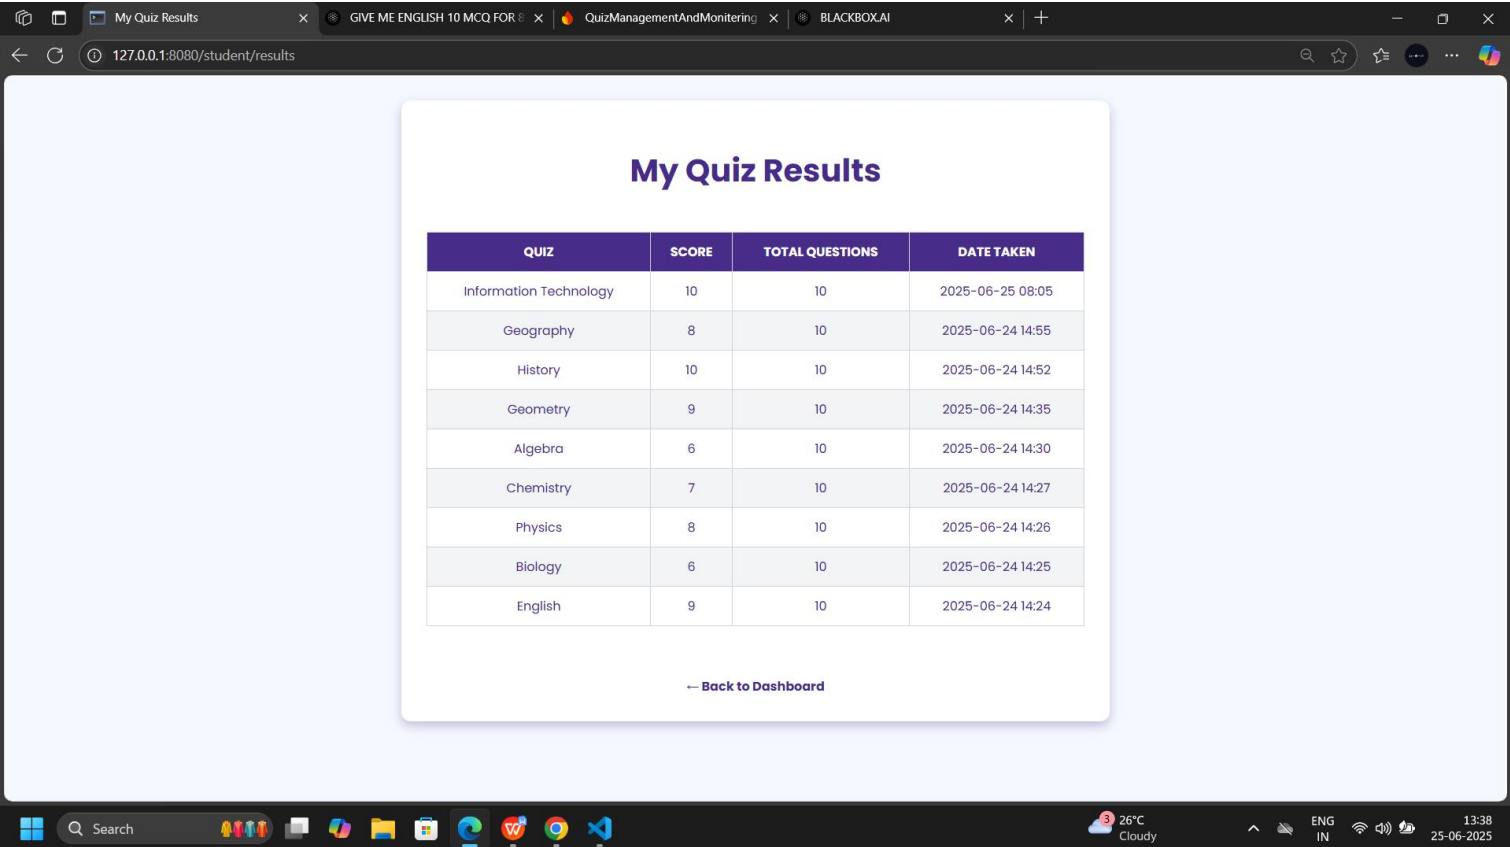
My Quiz Results

GIVE ME ENGLISH 10 MCQ FOR 8

QuizManagementAndMonitering

BLACKBOX.AI

127.0.0.1:8080/student/results

# My Quiz Results

| QUIZ | SCORE | TOTAL QUESTIONS | DATE TAKEN |
|---|---|---|---|
| Information Technology | 10 | 10 | 2025-06-25 08:05 |
| Geography | 8 | 10 | 2025-06-24 14:55 |
| History | 10 | 10 | 2025-06-24 14:52 |
| Geometry | 9 | 10 | 2025-06-24 14:35 |
| Algebra | 6 | 10 | 2025-06-24 14:30 |
| Chemistry | 7 | 10 | 2025-06-24 14:27 |
| Physics | 8 | 10 | 2025-06-24 14:26 |
| Biology | 6 | 10 | 2025-06-24 14:25 |
| English | 9 | 10 | 2025-06-24 14:24 |

← Back to Dashboard

Search

3 26°C Cloudy

ENG IN

13:38 25-06-2025